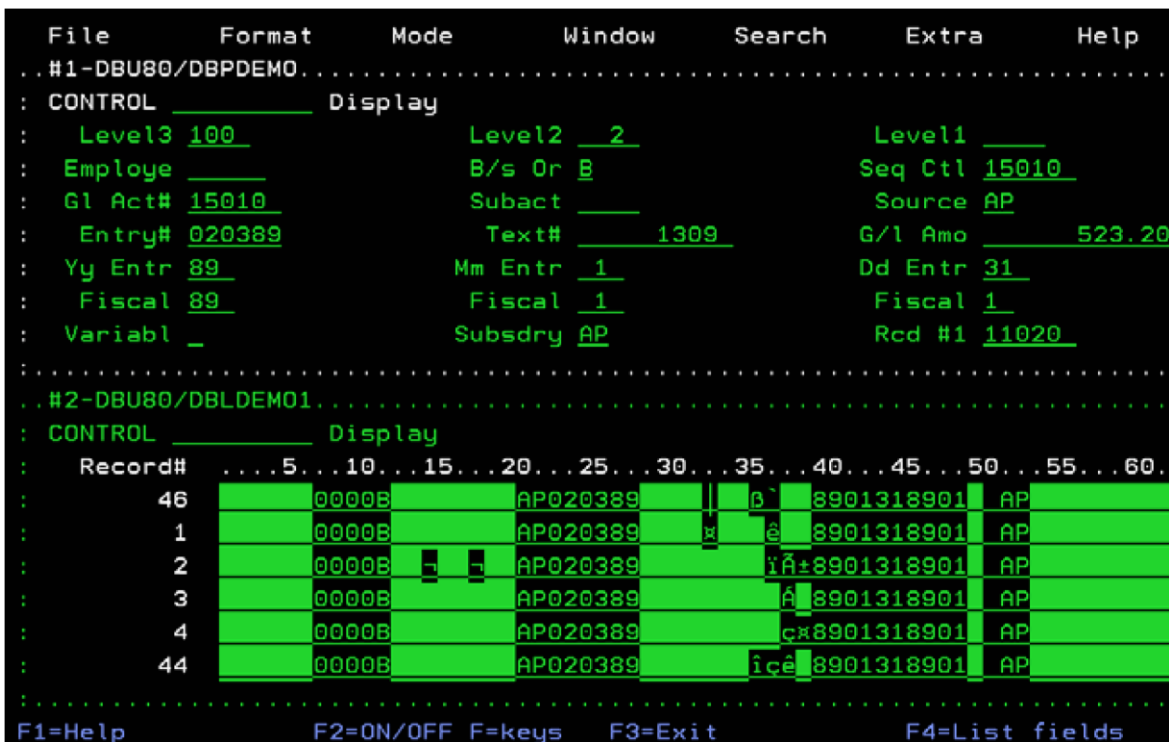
File Format Mode Window Search Extra Help

..#1-DBU80/DBPDEMO.......................................................

: CONTROL _________ Display

: Level3 100 Level2 2 Level1 ____

: Employe _____ B/s Or B Seq Ctl 15010

: Gl Act# 15010 Subact ____ Source AP

: Entry# 020389 Text# 1309 G/l Amo 523.20

: Yy Entr 89 Mm Entr 1 Dd Entr 31

: Fiscal 89 Fiscal 1 Fiscal 1

: Variabl _ Subsdry AP Rcd #1 11020

:........................................................................

..#2-DBU80/DBLDEMO1......................................................

: CONTROL _________ Display

: Record# ....5...10...15...20...25...30...35...40...45...50...55...60.

: 46 0000B AP020389 | ß` 8901318901 AP

: 1 0000B AP020389 ¤ ê 8901318901 AP

: 2 0000B ¬ ¬ AP020389 ïÃ±8901318901 AP

: 3 0000B AP020389 Á 8901318901 AP

: 4 0000B AP020389 ç¤8901318901 AP

: 44 0000B AP020389 îçê 8901318901 AP

:........................................................................

F1=Help F2=ON/OFF F=keys F3=Exit F4=List fields